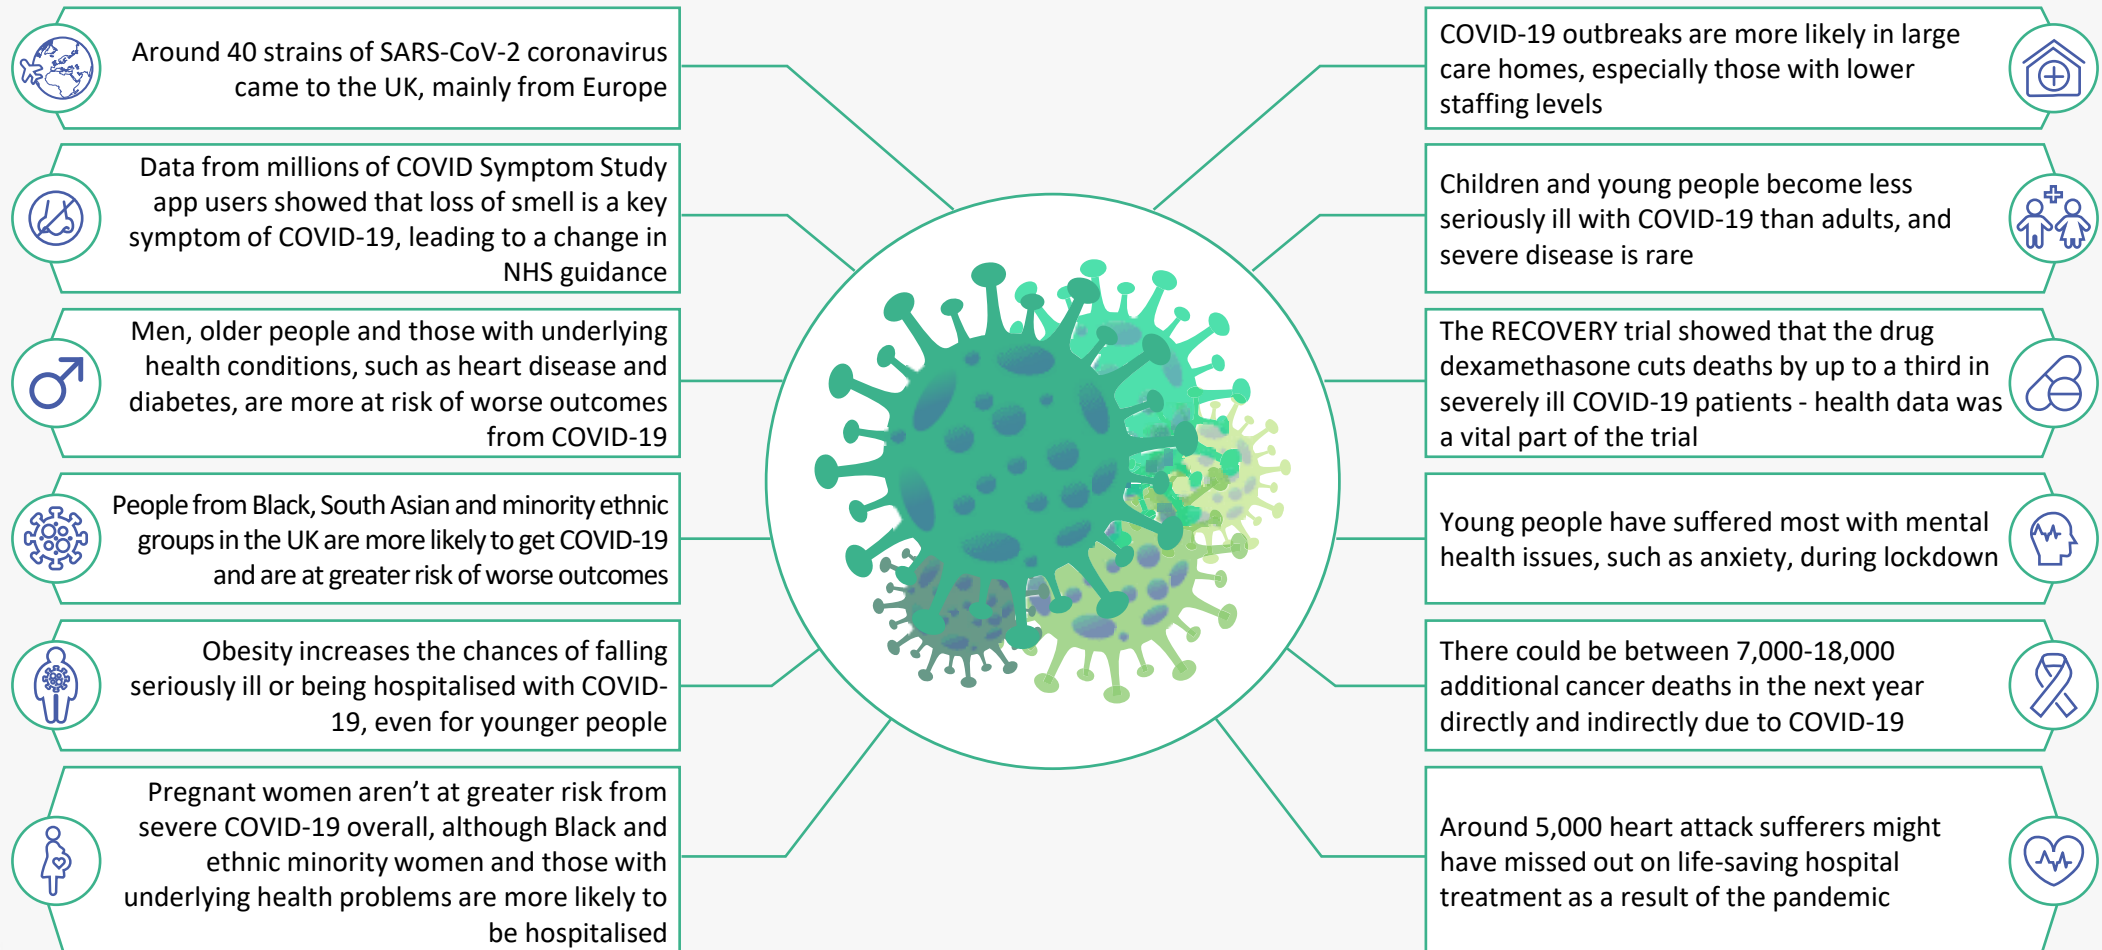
Around 40 strains of SARS-CoV-2 coronavirus came to the UK, mainly from Europe

Data from millions of COVID Symptom Study app users showed that loss of smell is a key symptom of COVID-19, leading to a change in NHS guidance

Men, older people and those with underlying health conditions, such as heart disease and diabetes, are more at risk of worse outcomes from COVID-19

People from Black, South Asian and minority ethnic groups in the UK are more likely to get COVID-19 and are at greater risk of worse outcomes

Obesity increases the chances of falling seriously ill or being hospitalised with COVID-19, even for younger people

Pregnant women aren't at greater risk from severe COVID-19 overall, although Black and ethnic minority women and those with underlying health problems are more likely to be hospitalised

COVID-19 outbreaks are more likely in large care homes, especially those with lower staffing levels

Children and young people become less seriously ill with COVID-19 than adults, and severe disease is rare

The RECOVERY trial showed that the drug dexamethasone cuts deaths by up to a third in severely ill COVID-19 patients - health data was a vital part of the trial

Young people have suffered most with mental health issues, such as anxiety, during lockdown

There could be between 7,000-18,000 additional cancer deaths in the next year directly and indirectly due to COVID-19

Around 5,000 heart attack sufferers might have missed out on life-saving hospital treatment as a result of the pandemic